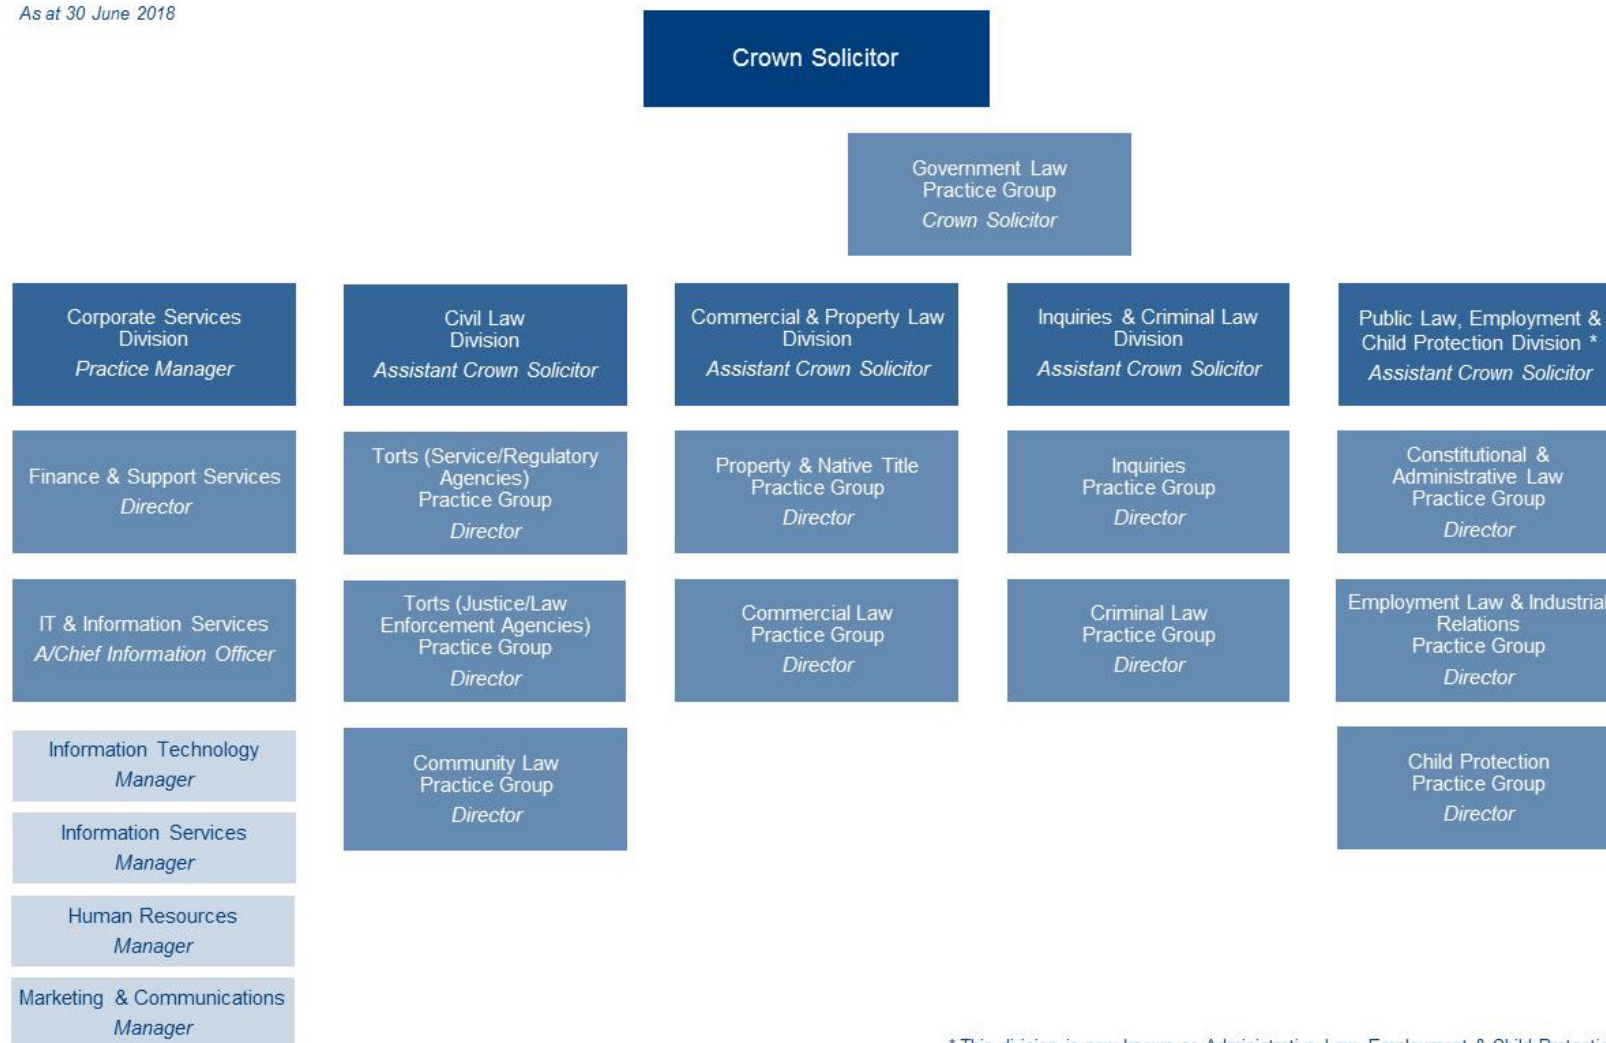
As at 30 June 2018

Crown Solicitor

Government Law Practice Group
Crown Solicitor

Corporate Services Division
Practice Manager

Finance & Support Services
Director

IT & Information Services
A/Chief Information Officer

Information Technology
Manager

Information Services
Manager

Human Resources
Manager

Marketing & Communications
Manager

Civil Law Division
Assistant Crown Solicitor

Torts (Service/Regulatory Agencies) Practice Group
Director

Torts (Justice/Law Enforcement Agencies) Practice Group
Director

Community Law Practice Group
Director

Commercial & Property Law Division
Assistant Crown Solicitor

Property & Native Title Practice Group
Director

Commercial Law Practice Group
Director

Inquiries & Criminal Law Division
Assistant Crown Solicitor

Inquiries Practice Group
Director

Criminal Law Practice Group
Director

Public Law, Employment & Child Protection Division *
Assistant Crown Solicitor

Constitutional & Administrative Law Practice Group
Director

Employment Law & Industrial Relations Practice Group
Director

Child Protection Practice Group
Director

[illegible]